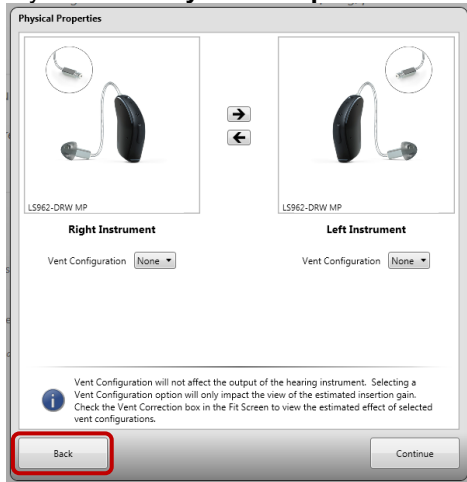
Physical Properties

LS962-DRW MP

Right Instrument

Vent Configuration None

LS962-DRW MP

Left Instrument

Vent Configuration None

Vent Configuration will not affect the output of the hearing instrument. Selecting a Vent Configuration option will only impact the view of the estimated insertion gain. Check the Vent Correction box in the Fit Screen to view the estimated effect of selected vent configurations.

Back

Continue